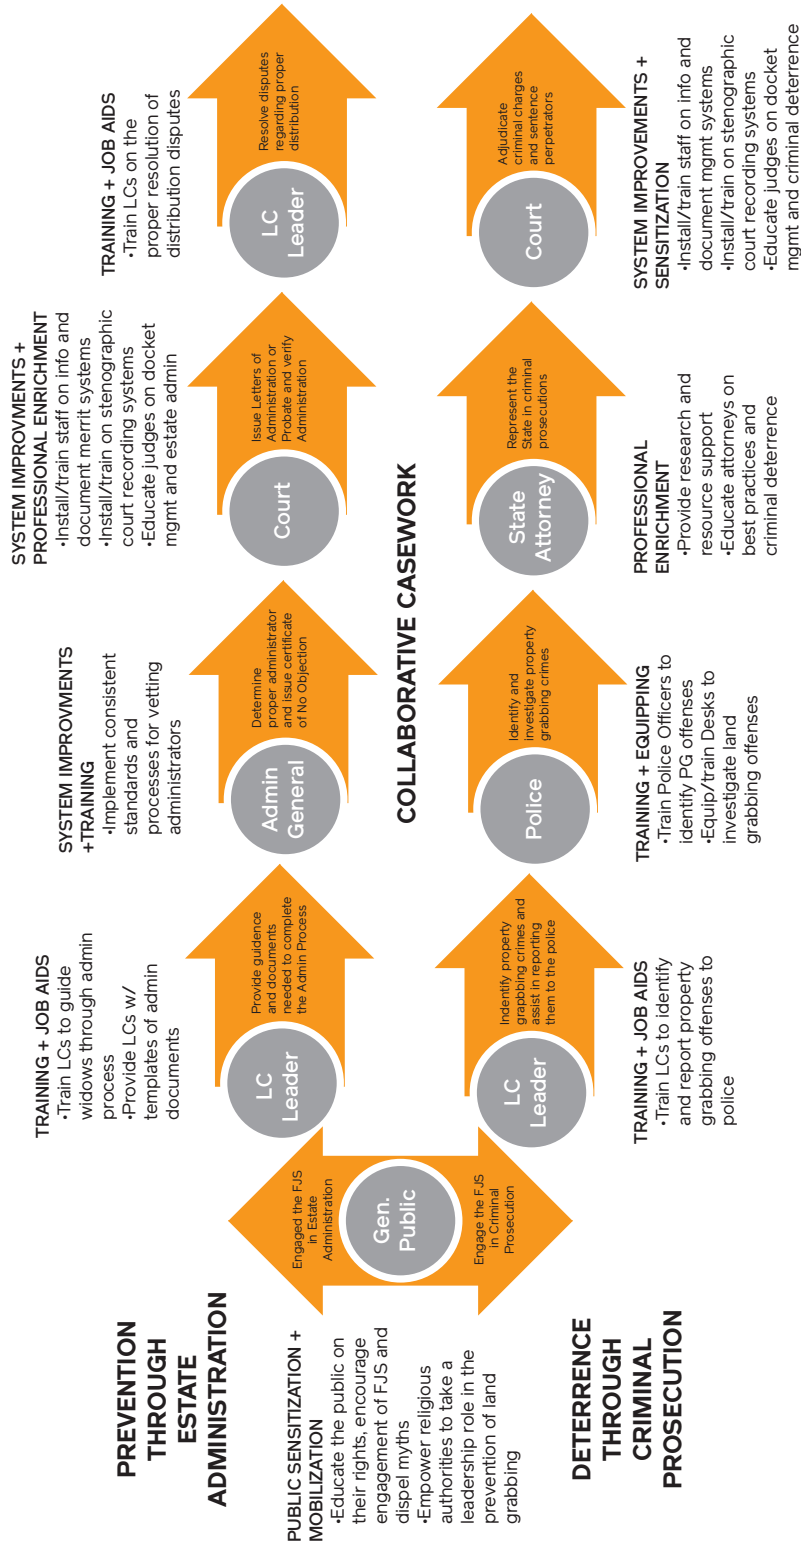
PREVENTION THROUGH ESTATE ADMINISTRATION

PUBLIC SENSITIZATION + MOBILIZATION
•Educate the public on their rights, encourage engagement of FJS and dispel myths
•Empower religious authorities to take a leadership role in the prevention of land grabbing

DETERRENCE THROUGH CRIMINAL PROSECUTION

Gen. Public

Engaged the FJS in Estate Administration

Engage the FJS in Criminal Prosecution

TRAINING + JOB AIDS
•Train LCs to guide widows through admin process
•Provide LCs w/ templates of admin documents

LC Leader

Provide guidence and documents needed to complete the Admin Process

TRAINING + JOB AIDS
•Train LCs to identify and report property grabbing offenses to police

LC Leader

Indentify property grappbing crimes and assist in reporting them to the police

SYSTEM IMPROVMENTS +TRAINING
•Implement consistent standards and processes for vetting administrators

Admin General

Determine proper administrator and issue certificate of No Objection

COLLABORATIVE CASEWORK

TRAINING + EQUIPPING
•Train Police Officers to identify PG offenses
•Equip/train Desks to investigate land grabbing offenses

Police

Identify and investigate property grabbing crimes

SYSTEM IMPROVMENTS + PROFESSIONAL ENRICHMENT
•Install/train staff on info and document merit systems
•Install/train on stenographic court recording systems
•Educate judges on docket mgmt and estate admin

Court

Issue Letters of Administration or Probate and verify Administration

PROFESSIONAL ENRICHMENT
•Provide research and resource support
•Educate attorneys on best practices and criminal deterrence

State Attorney

Represent the State in criminal prosecutions

TRAINING + JOB AIDS
•Train LCs on the proper resolution of distribution disputes

LC Leader

Resolve disputes regarding proper distribution

SYSTEM IMPROVEMENTS + SENSITIZATION
•Install/train staff on info and document mgmt systems
•Install/train on stenographic court recording systems
•Educate judges on docket mgmt and criminal deterrence

Court

Adjudicate criminal charges and sentence perpetrators